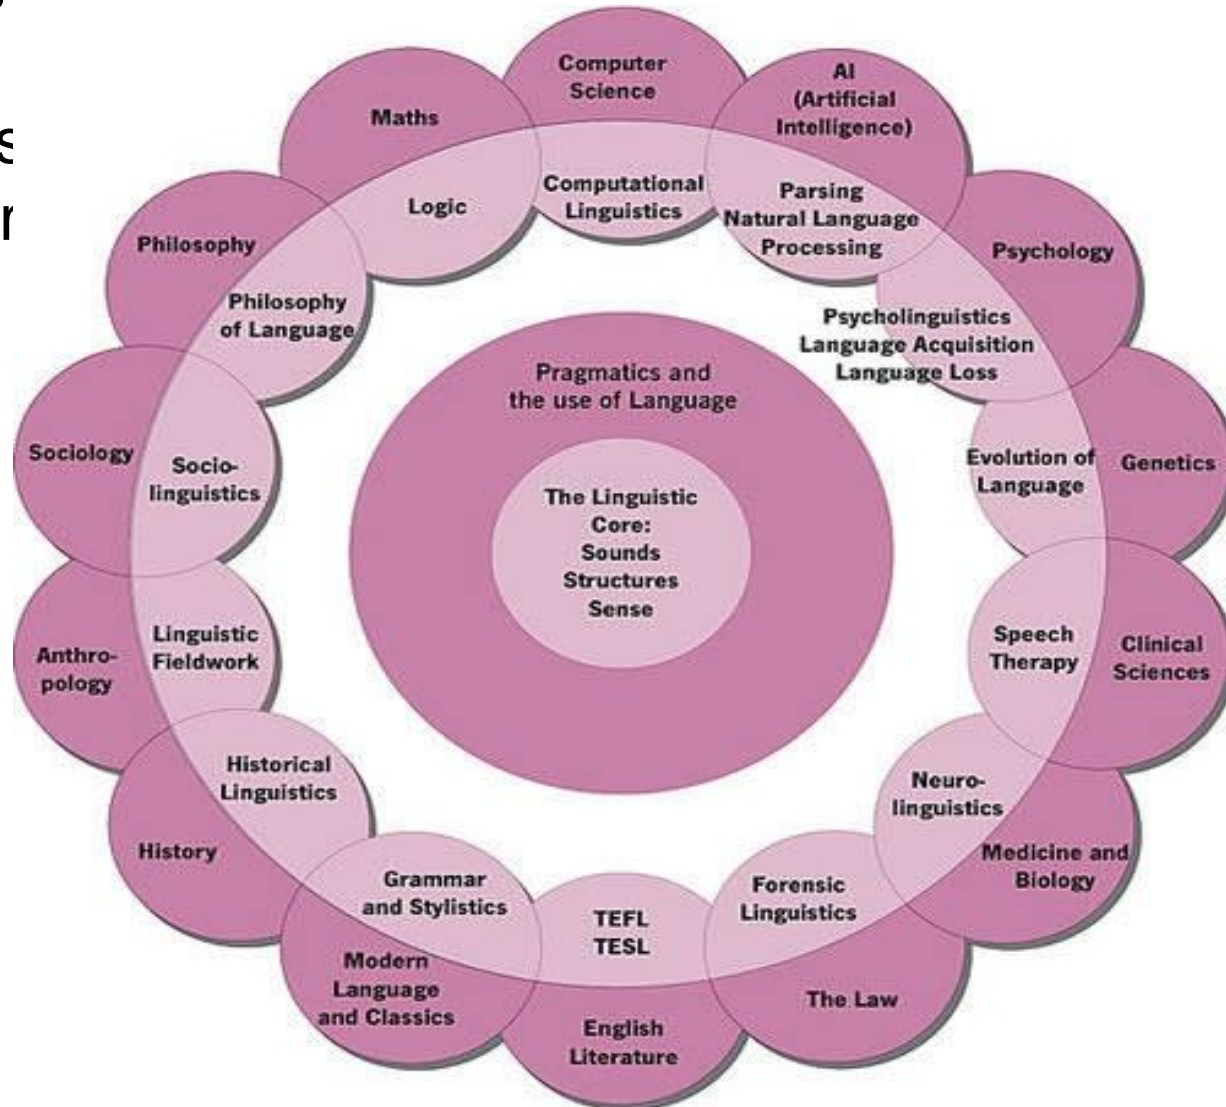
s
r

Computer Science

AI (Artificial Intelligence)

Maths

Logic

Computational Linguistics

Parsing Natural Language Processing

Psychology

Philosophy

Philosophy of Language

Psycholinguistics Language Acquisition Language Loss

Pragmatics and the use of Language

Sociology

Socio-linguistics

The Linguistic Core: Sounds Structures Sense

Evolution of Language

Genetics

Anthro-pology

Linguistic Fieldwork

Speech Therapy

Clinical Sciences

Historical Linguistics

Neuro-linguistics

History

Medicine and Biology

Grammar and Stylistics

TEFL TESL

Forensic Linguistics

Modern Language and Classics

The Law

English Literature